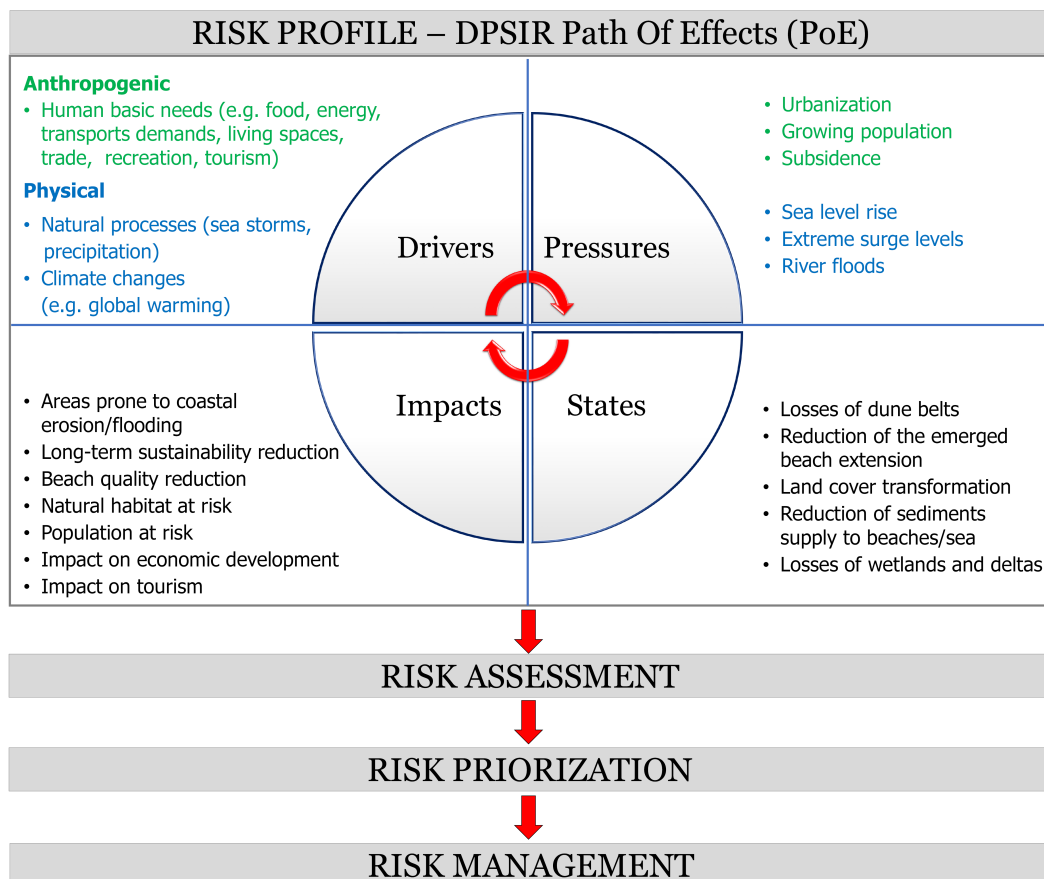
RISK PROFILE – DPSIR Path Of Effects (PoE)

Anthropogenic
• Human basic needs (e.g. food, energy, transports demands, living spaces, trade, recreation, tourism)

Physical
• Natural processes (sea storms, precipitation)
• Climate changes (e.g. global warming)

• Urbanization
• Growing population
• Subsidence

• Sea level rise
• Extreme surge levels
• River floods

Drivers

Pressures

Impacts

States

• Areas prone to coastal erosion/flooding
• Long-term sustainability reduction
• Beach quality reduction
• Natural habitat at risk
• Population at risk
• Impact on economic development
• Impact on tourism

• Losses of dune belts
• Reduction of the emerged beach extension
• Land cover transformation
• Reduction of sediments supply to beaches/sea
• Losses of wetlands and deltas

RISK ASSESSMENT

RISK PRIORIZATION

RISK MANAGEMENT